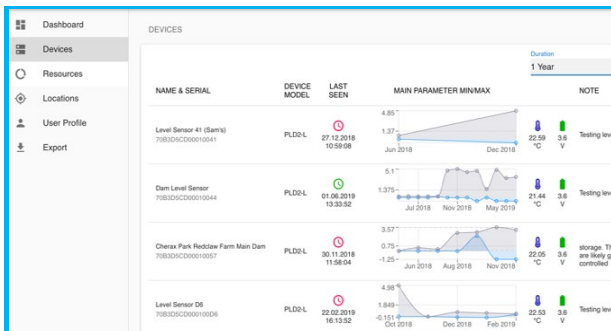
Dashboard
Devices
Resources
Locations
User Profile
Export

DEVICES

Duration
1 Year

| NAME & SERIAL | DEVICE MODEL | LAST SEEN | MAIN PARAMETER MIN/MAX | | | NOTE |
|---|---|---|---|---|---|---|
| Level Sensor 41 (Sam's) 70B3D5CD00010041 | PLD2-L | 27.12.2018 10:59:08 | 4.85 1.37 Jun 2018 Dec 2018 | 22.59 °C | 3.6 V | Testing lev |
| Dam Level Sensor 70B3D5CD00010044 | PLD2-L | 01.06.2019 13:33:52 | 5.1 1.375 Jul 2018 Nov 2018 May 2019 | 21.44 °C | 3.6 V | Testing lev |
| Cherax Park Redclaw Farm Main Dam 70B3D5CD00010057 | PLD2-L | 30.11.2018 11:56:04 | 3.57 0.75 -1.25 Jun 2018 Aug 2018 Nov 2018 | 22.05 °C | 3.6 V | storage. Th are likely g controlled |
| Level Sensor D6 70B3D5CD000100D6 | PLD2-L | 22.02.2019 16:13:52 | 4.98 1.849 -0.151 Oct 2018 Dec 2018 Feb 2019 | 22.53 °C | 3.6 V | Testing lev |